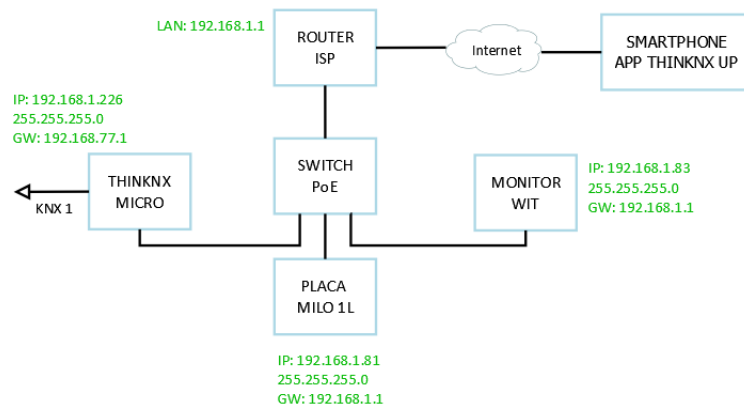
LAN: 192.168.1.1

ROUTER
ISP

Internet

SMARTPHONE
APP THINKNX UP

IP: 192.168.1.226
255.255.255.0
GW: 192.168.77.1

KNX 1

THINKNX
MICRO

SWITCH
PoE

MONITOR
WIT

IP: 192.168.1.83
255.255.255.0
GW: 192.168.1.1

PLACA
MILO 1L

IP: 192.168.1.81
255.255.255.0
GW: 192.168.1.1